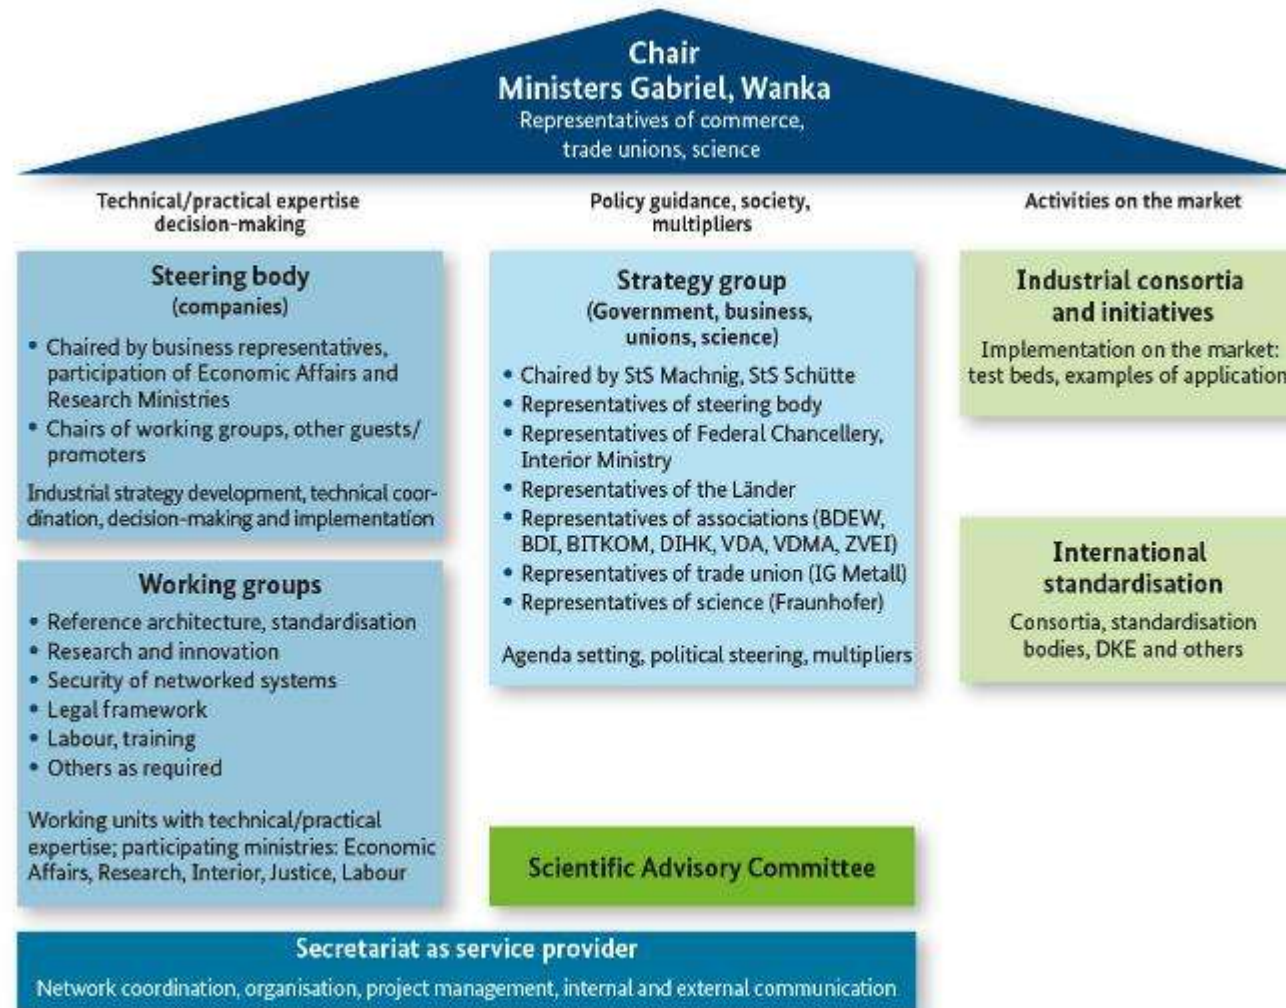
Chair
Ministers Gabriel, Wanka
Representatives of commerce, trade unions, science

Technical/practical expertise decision-making

Policy guidance, society, multipliers

Activities on the market

Steering body
(companies)

• Chaired by business representatives, participation of Economic Affairs and Research Ministries
• Chairs of working groups, other guests/ promoters

Industrial strategy development, technical coordination, decision-making and implementation

Working groups

• Reference architecture, standardisation
• Research and innovation
• Security of networked systems
• Legal framework
• Labour, training
• Others as required

Working units with technical/practical expertise; participating ministries: Economic Affairs, Research, Interior, Justice, Labour

Strategy group
(Government, business, unions, science)

• Chaired by StS Machnig, StS Schütte
• Representatives of steering body
• Representatives of Federal Chancellery, Interior Ministry
• Representatives of the Länder
• Representatives of associations (BDEW, BDI, BITKOM, DIHK, VDA, VDMA, ZVEI)
• Representatives of trade union (IG Metall)
• Representatives of science (Fraunhofer)

Agenda setting, political steering, multipliers

Scientific Advisory Committee

Industrial consortia and initiatives

Implementation on the market: test beds, examples of application

International standardisation

Consortia, standardisation bodies, DKE and others

Secretariat as service provider

Network coordination, organisation, project management, internal and external communication